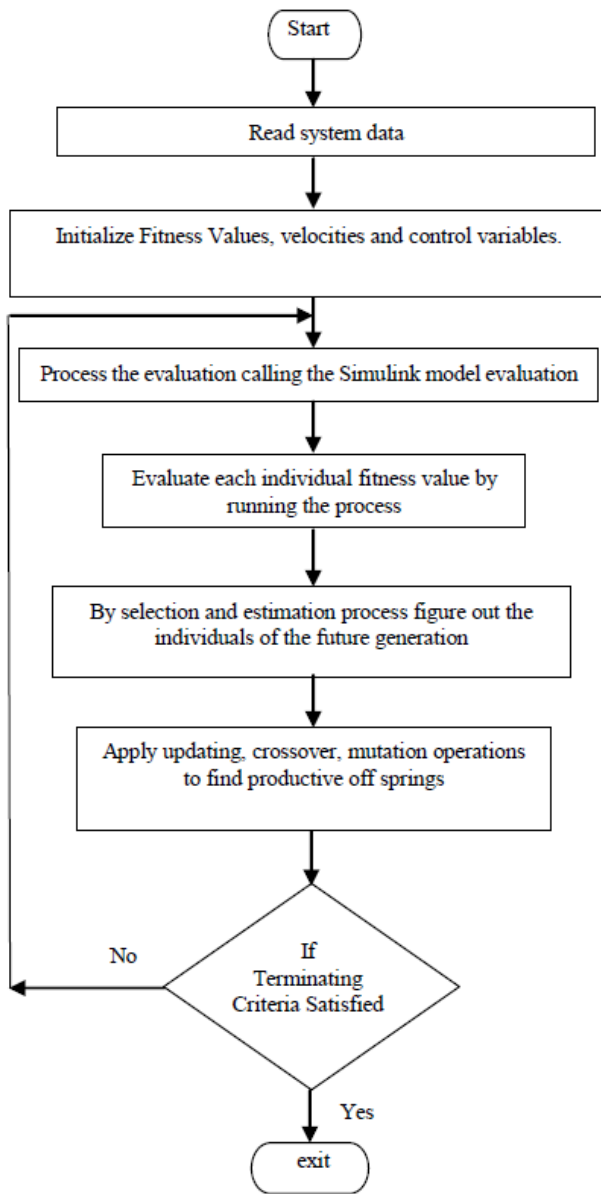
Start

Read system data

Initialize Fitness Values, velocities and control variables.

Process the evaluation calling the Simulink model evaluation

Evaluate each individual fitness value by running the process

By selection and estimation process figure out the individuals of the future generation

Apply updating, crossover, mutation operations to find productive off springs

No

If Terminating Criteria Satisfied

Yes

exit